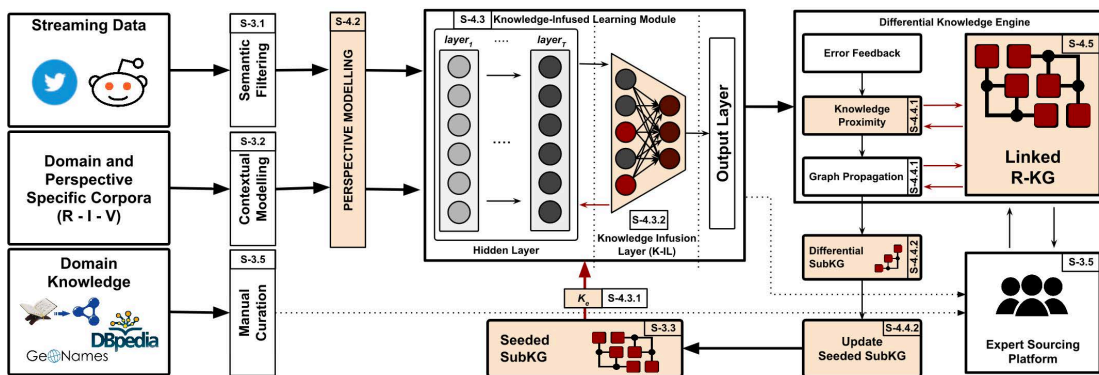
Streaming Data

Domain and Perspective Specific Corpora (R - I - V)

Domain Knowledge

GeoNames

DBpedia

S-3.1
Semantic Filtering

S-3.2
Contextual Modelling

S-3.5
Manual Curation

S-4.2
PERSPECTIVE MODELLING

S-4.3 Knowledge-Infused Learning Module

$layer_1$ .... $layer_T$

....

Hidden Layer

S-4.3.2
Knowledge Infusion Layer (K-IL)

Output Layer

$K_s$ S-4.3.1

Seeded SubKG S-3.3

Differential Knowledge Engine

Error Feedback

Knowledge Proximity S-4.4.1

Graph Propagation S-4.4.1

S-4.5
Linked R-KG

Differential SubKG S-4.4.2

Update Seeded SubKG S-4.4.2

S-3.5
Expert Sourcing Platform